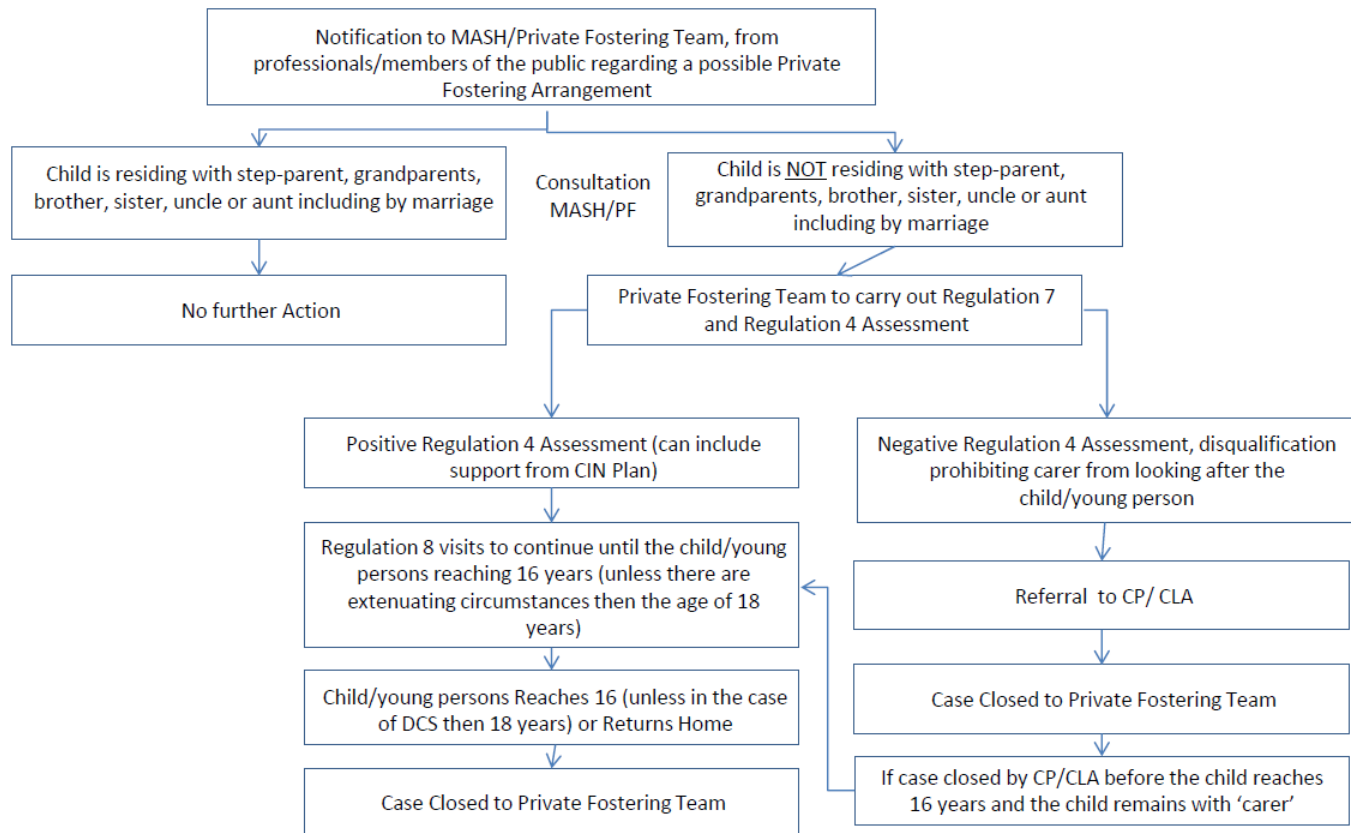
Notification to MASH/Private Fostering Team, from professionals/members of the public regarding a possible Private Fostering Arrangement

Child is residing with step-parent, grandparents, brother, sister, uncle or aunt including by marriage

Consultation MASH/PF

Child is NOT residing with step-parent, grandparents, brother, sister, uncle or aunt including by marriage

No further Action

Private Fostering Team to carry out Regulation 7 and Regulation 4 Assessment

Positive Regulation 4 Assessment (can include support from CIN Plan)

Negative Regulation 4 Assessment, disqualification prohibiting carer from looking after the child/young person

Regulation 8 visits to continue until the child/young persons reaching 16 years (unless there are extenuating circumstances then the age of 18 years)

Referral to CP/ CLA

Child/young persons Reaches 16 (unless in the case of DCS then 18 years) or Returns Home

Case Closed to Private Fostering Team

Case Closed to Private Fostering Team

If case closed by CP/CLA before the child reaches 16 years and the child remains with 'carer'